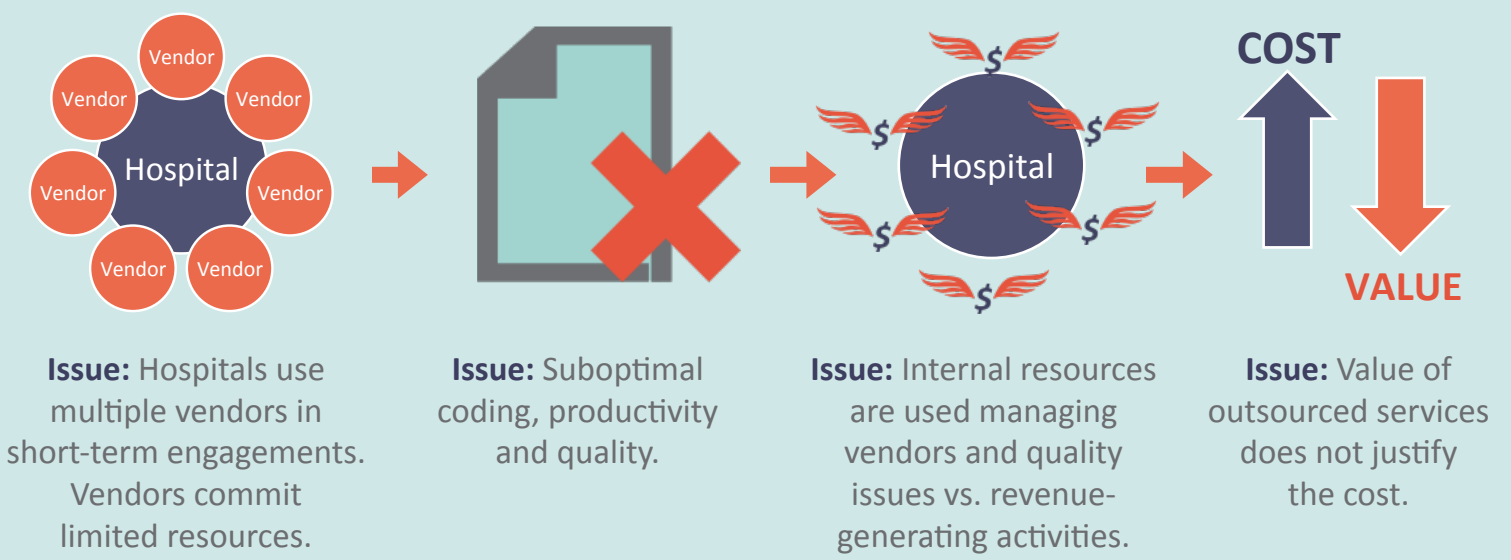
Vendor
Vendor
Vendor
Hospital
Vendor
Vendor
Vendor
Vendor

Issue: Hospitals use multiple vendors in short-term engagements. Vendors commit limited resources.

Issue: Suboptimal coding, productivity and quality.

$
$
$
Hospital
$
$
$
$

Issue: Internal resources are used managing vendors and quality issues vs. revenue-generating activities.

COST
VALUE

Issue: Value of outsourced services does not justify the cost.